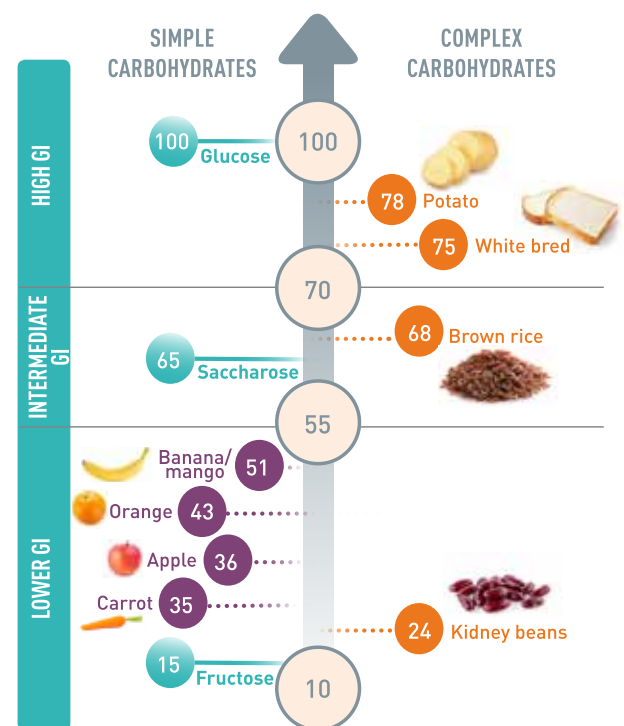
SIMPLE CARBOHYDRATES

COMPLEX CARBOHYDRATES

HIGH GI

100 Glucose

100

78 Potato

75 White bred

70

INTERMEDIATE GI

68 Brown rice

65 Saccharose

55

LOWER GI

Banana/ mango 51

Orange 43

Apple 36

Carrot 35

24 Kidney beans

15 Fructose

10